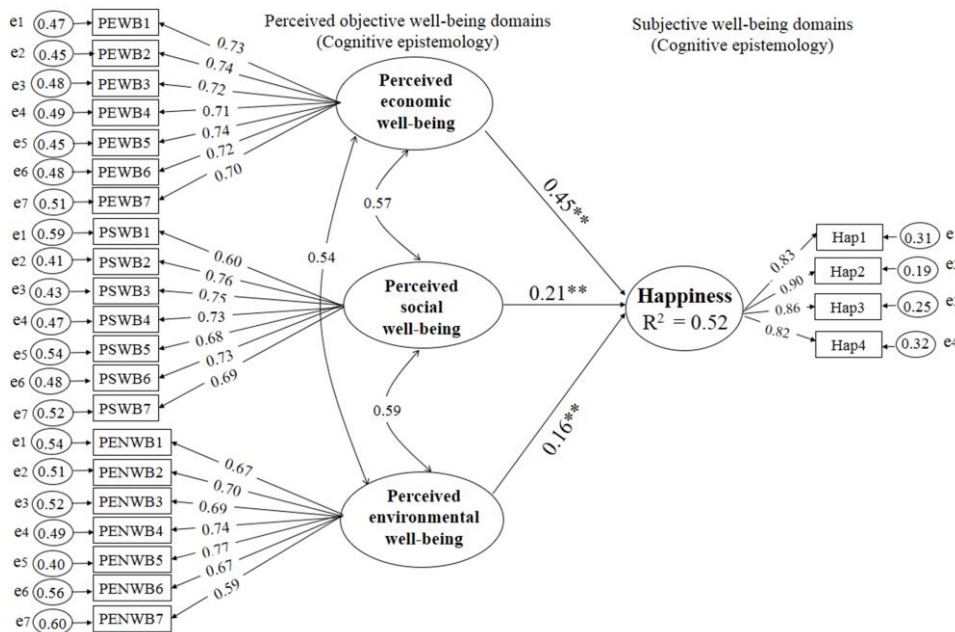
Perceived objective well-being domains
(Cognitive epistemology)

Subjective well-being domains
(Cognitive epistemology)

e1 0.47 PEWB1 0.73
e2 0.45 PEWB2 0.74
e3 0.48 PEWB3 0.72
e4 0.49 PEWB4 0.71
e5 0.45 PEWB5 0.74
e6 0.48 PEWB6 0.72
e7 0.51 PEWB7 0.70

Perceived economic well-being

0.57

0.54

e1 0.59 PSWB1 0.60
e2 0.41 PSWB2 0.76
e3 0.43 PSWB3 0.75
e4 0.47 PSWB4 0.73
e5 0.54 PSWB5 0.68
e6 0.48 PSWB6 0.73
e7 0.52 PSWB7 0.69

Perceived social well-being

0.59

e1 0.54 PENWB1 0.67
e2 0.51 PENWB2 0.70
e3 0.52 PENWB3 0.69
e4 0.49 PENWB4 0.74
e5 0.40 PENWB5 0.77
e6 0.56 PENWB6 0.67
e7 0.60 PENWB7 0.59

Perceived environmental well-being

0.45**

0.21**

0.16**

Happiness
$R^2 = 0.52$

0.83 Hap1 0.31 e
0.90 Hap2 0.19 e
0.86 Hap3 0.25 e
0.82 Hap4 0.32 e